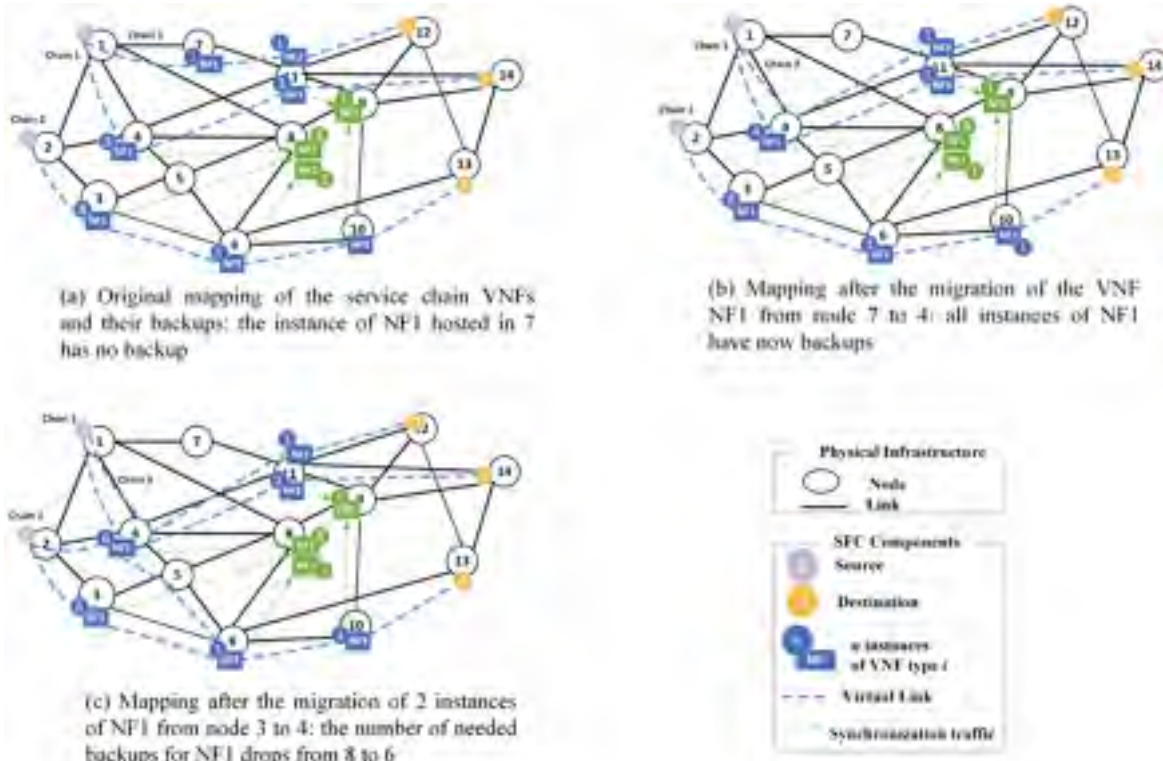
Chain 1
Chain 2
1
2
3
4
5
6
7
8
9
10
11
12
13
14
NF1
NF2
(a) Original mapping of the service chain VNFs and their backups: the instance of NF1 hosted in 7 has no backup

Chain 1
Chain 2
1
2
3
4
5
6
7
8
9
10
11
12
13
14
NF1
NF2
(b) Mapping after the migration of the VNF NF1 from node 7 to 4: all instances of NF1 have now backups

Chain 1
Chain 2
1
2
3
4
5
6
7
8
9
10
11
12
13
14
NF1
NF2
(c) Mapping after the migration of 2 instances of NF1 from node 3 to 4: the number of needed backups for NF1 drops from 8 to 6

Physical Infrastructure
Node
Link
SFC Components
Source
Destination
n instances of VNF type i
Virtual Link
Synchronization traffic